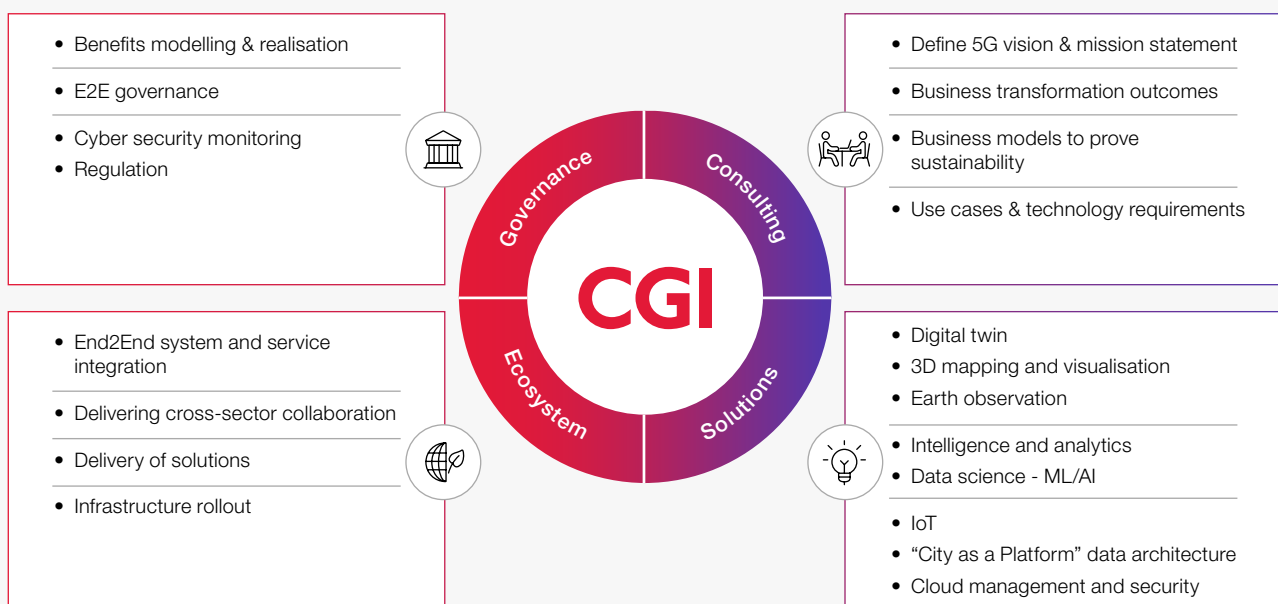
- Benefits modelling & realisation
- E2E governance
- Cyber security monitoring
- Regulation

- Define 5G vision & mission statement
- Business transformation outcomes
- Business models to prove sustainability
- Use cases & technology requirements

Governance

Consulting

CGI

Ecosystem

Solutions

- End2End system and service integration
- Delivering cross-sector collaboration
- Delivery of solutions
- Infrastructure rollout

- Digital twin
- 3D mapping and visualisation
- Earth observation
- Intelligence and analytics
- Data science - ML/AI
- IoT
- “City as a Platform” data architecture
- Cloud management and security